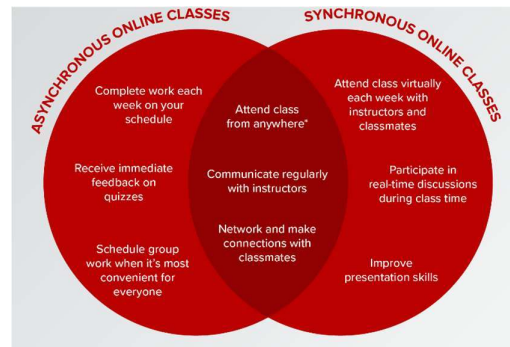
ASYNCHRONOUS ONLINE CLASSES

SYNCHRONOUS ONLINE CLASSES

Complete work each week on your schedule

Receive immediate feedback on quizzes

Schedule group work when it's most convenient for everyone

Attend class from anywhere*

Communicate regularly with instructors

Network and make connections with classmates

Attend class virtually each week with instructors and classmates

Participate in real-time discussions during class time

Improve presentation skills